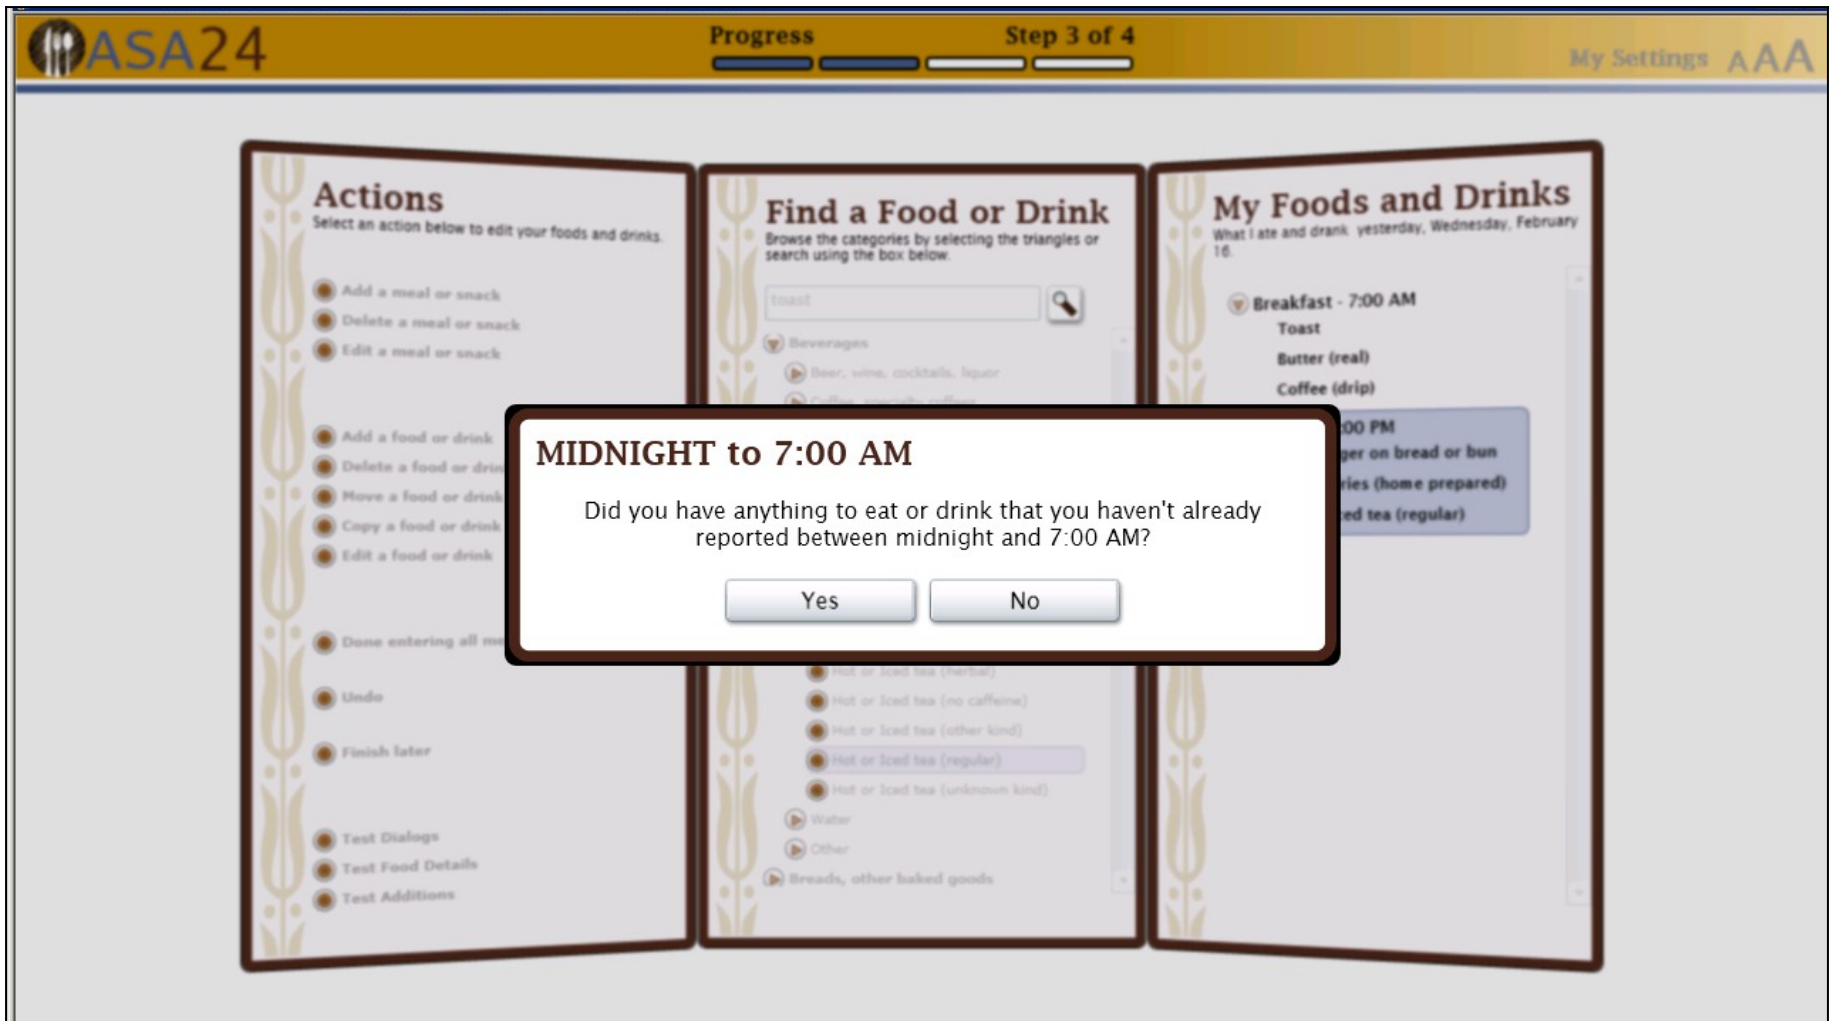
ASA24

Progress

Step 3 of 4

My Settings A A A

Actions

Select an action below to edit your foods and drinks.

Add a meal or snack

Delete a meal or snack

Edit a meal or snack

Add a food or drink

Delete a food or drin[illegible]

Move a food or drink

Copy a food or drink

Edit a food or drink

Done entering all m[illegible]

Undo

Finish later

Test Dialogs

Test Food Details

Test Additions

Find a Food or Drink

Browse the categories by selecting the triangles or search using the box below.

toast

Beverages

Beer, wine, cocktails, liquor

Coffee, specialty coffees

Hot or Iced tea (herbal)

Hot or Iced tea (no caffeine)

Hot or Iced tea (other kind)

Hot or Iced tea (regular)

Hot or Iced tea (unknown kind)

Water

Other

Breads, other baked goods

My Foods and Drinks

What I ate and drank yesterday, Wednesday, February 16.

Breakfast - 7:00 AM

Toast

Butter (real)

Coffee (drip)

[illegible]00 PM

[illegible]ger on bread or bun

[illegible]ries (home prepared)

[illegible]ed tea (regular)

MIDNIGHT to 7:00 AM

Did you have anything to eat or drink that you haven't already reported between midnight and 7:00 AM?

Yes

No